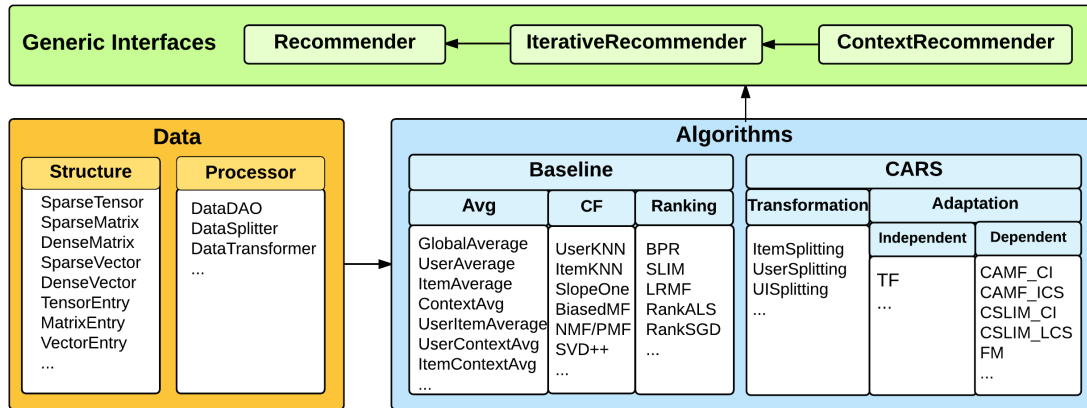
Generic Interfaces

Recommender

IterativeRecommender

ContextRecommender

Data

Structure

SparseTensor
SparseMatrix
DenseMatrix
SparseVector
DenseVector
TensorEntry
MatrixEntry
VectorEntry
...

Processor

DataDAO
DataSplitter
DataTransformer
...

Algorithms

Baseline

Avg

GlobalAverage
UserAverage
ItemAverage
ContextAvg
UserItemAverage
UserContextAvg
ItemContextAvg
...

CF

UserKNN
ItemKNN
SlopeOne
BiasedMF
NMF/PMF
SVD++
...

Ranking

BPR
SLIM
LRMF
RankALS
RankSGD
...

CARS

Transformation

ItemSplitting
UserSplitting
UISplitting
...

Adaptation

Independent

TF
...

Dependent

CAMF_CI
CAMF_ICS
CSLIM_CI
CSLIM_LCS
FM
...